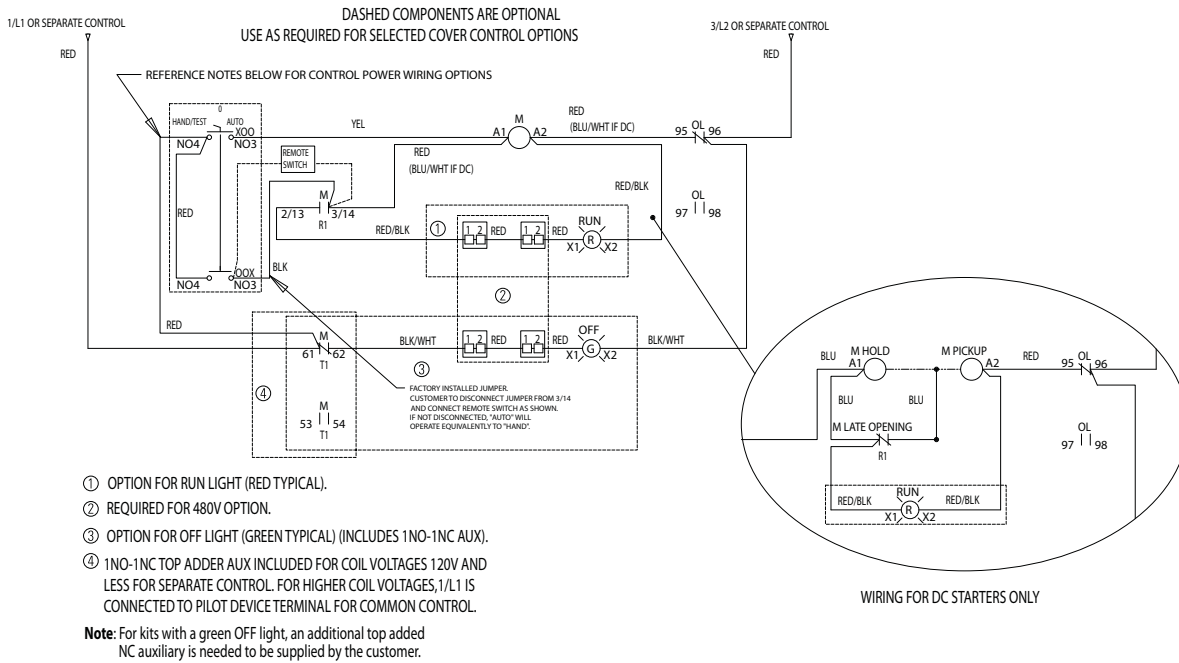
1/L1 OR SEPARATE CONTROL

DASHED COMPONENTS ARE OPTIONAL
USE AS REQUIRED FOR SELECTED COVER CONTROL OPTIONS

3/L2 OR SEPARATE CONTROL

RED

RED

REFERENCE NOTES BELOW FOR CONTROL POWER WIRING OPTIONS

HAND/TEST 0 AUTO
XOO
NO4 NO3

YEL

M
A1 A2

RED
(BLU/WHT IF DC)

95 OL 96

REMOTE SWITCH

RED
(BLU/WHT IF DC)

RED/BLK

OL
97 98

M
2/13 3/14
R1

RED

RED/BLK ① 1 2 RED 1 2 RED RUN R X1 X2

②

OOX
NO4 NO3

BLK

RED

M
61 62
T1

BLK/WHT 1 2 RED 1 2 RED OFF G X1 X2 BLK/WHT

③

④

FACTORY INSTALLED JUMPER.
CUSTOMER TO DISCONNECT JUMPER FROM 3/14 AND CONNECT REMOTE SWITCH AS SHOWN.
IF NOT DISCONNECTED, "AUTO" WILL OPERATE EQUIVALENTLY TO "HAND".

M
53 54
T1

BLU M HOLD A1 M PICKUP A2 RED 95 OL 96

BLU BLU

OL
97 98

M LATE OPENING
R1

RED/BLK RUN RED/BLK
X1 R X2

① OPTION FOR RUN LIGHT (RED TYPICAL).

② REQUIRED FOR 480V OPTION.

③ OPTION FOR OFF LIGHT (GREEN TYPICAL) (INCLUDES 1NO-1NC AUX).

④ 1NO-1NC TOP ADDER AUX INCLUDED FOR COIL VOLTAGES 120V AND LESS FOR SEPARATE CONTROL. FOR HIGHER COIL VOLTAGES,1/L1 IS CONNECTED TO PILOT DEVICE TERMINAL FOR COMMON CONTROL.

**Note**: For kits with a green OFF light, an additional top added NC auxiliary is needed to be supplied by the customer.

WIRING FOR DC STARTERS ONLY